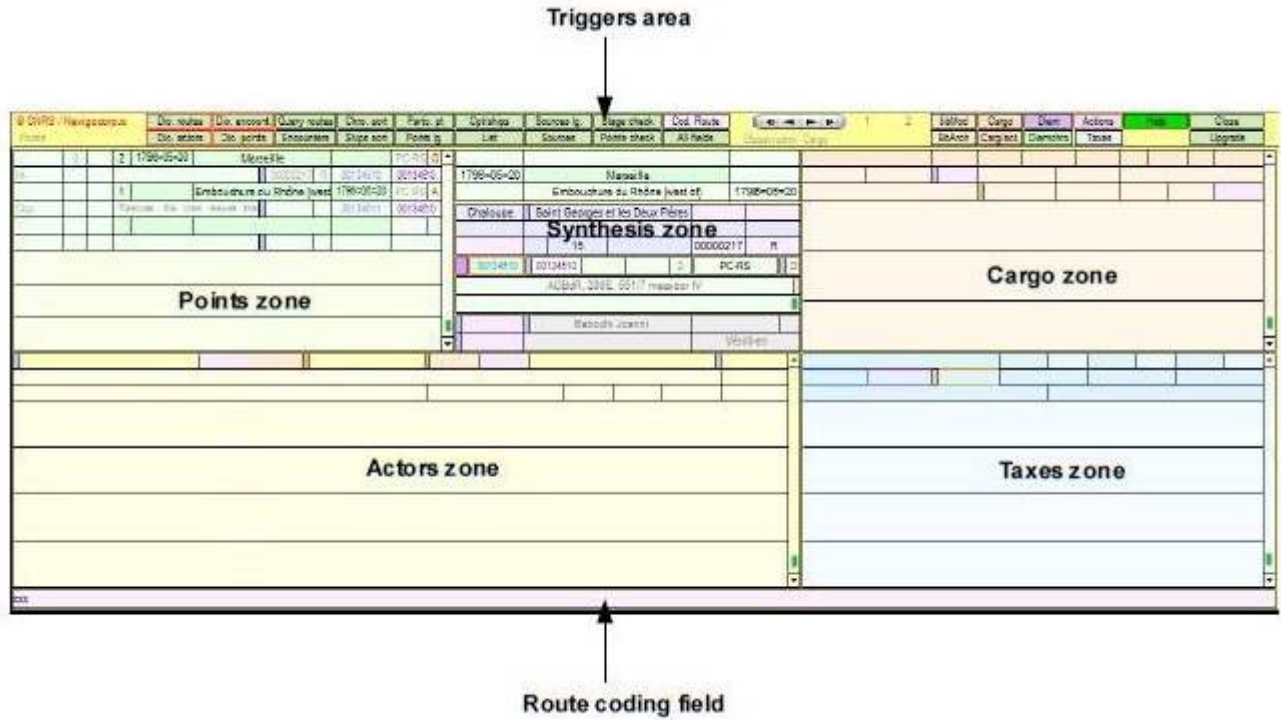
Triggers area

© CNRS / Navigocorpus
Home

Dic. routes | Dic. encount. | Query routes | Chro. sort | Parts. pt. | Opt/ships | Sources lg. | Stage check | Cod. Route
Dic. actors | Dic. points | Encounters | Ships son | Points lg. | List | Sources | Points check | All fields

1 2
Observation Cargo

StdVoc | Cargo | Diam | Actions | Help | Close
StdArch | Cargtaxt | Diamchro | Taxes | Upgrade

2 | 1798-05-20 | Marseille | PC-RS
00134510 | 00134510
1 | Embouchure du Rhône (west | 1798-05-20 | PC-RS | A
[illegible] | 00134511 | 00134550

Points zone

1798-05-20 | Marseille
Embouchure du Rhône (west of) | 1798-05-20
Chaloupe | Saint Georges et les Deux Pères
Synthesis zone
15 | 00000217 | R
00134510 | 00134510 | 2 | PC-RS | D
ADBdR, 200E, 551/7 messidor IV
Baboch Joanni
Vérifiés

Cargo zone

Actors zone

Taxes zone

Route coding field